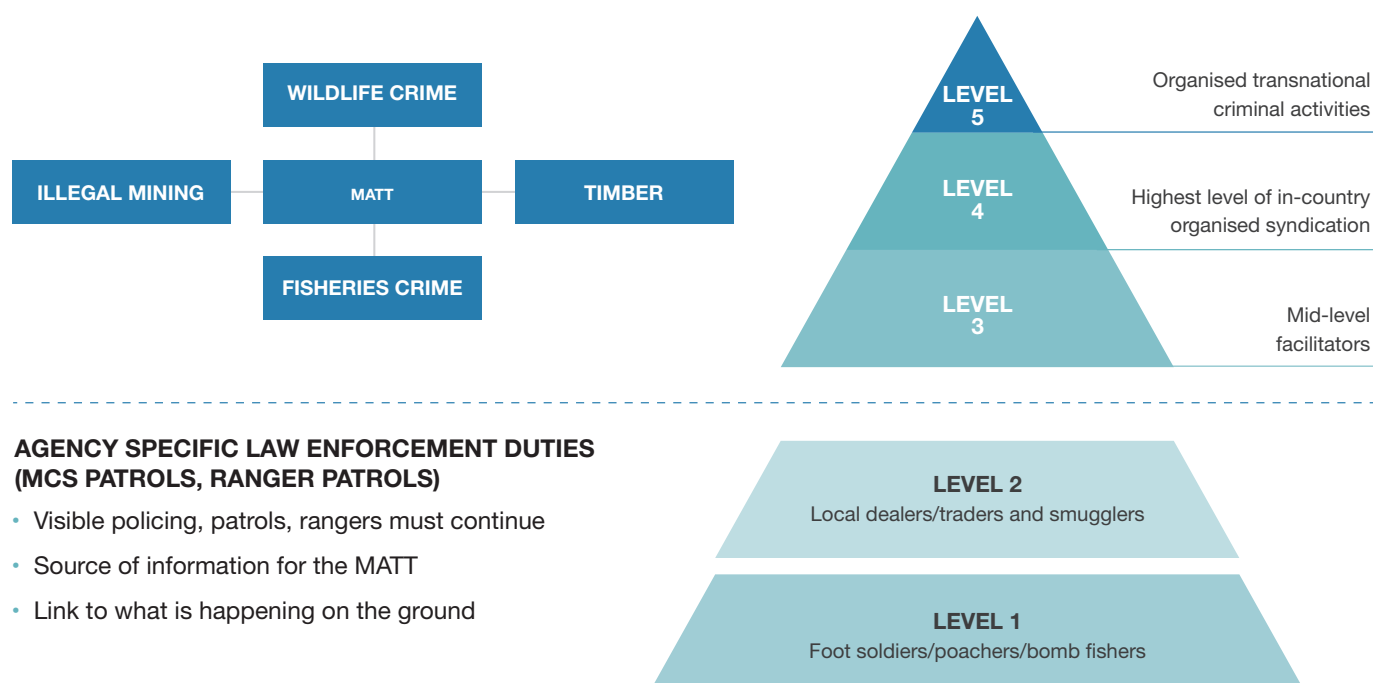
WILDLIFE CRIME

ILLEGAL MINING

MATT

TIMBER

FISHERIES CRIME

LEVEL 5

Organised transnational criminal activities

LEVEL 4

Highest level of in-country organised syndication

LEVEL 3

Mid-level facilitators

AGENCY SPECIFIC LAW ENFORCEMENT DUTIES (MCS PATROLS, RANGER PATROLS)

• Visible policing, patrols, rangers must continue

• Source of information for the MATT

• Link to what is happening on the ground

LEVEL 2
Local dealers/traders and smugglers

LEVEL 1
Foot soldiers/poachers/bomb fishers